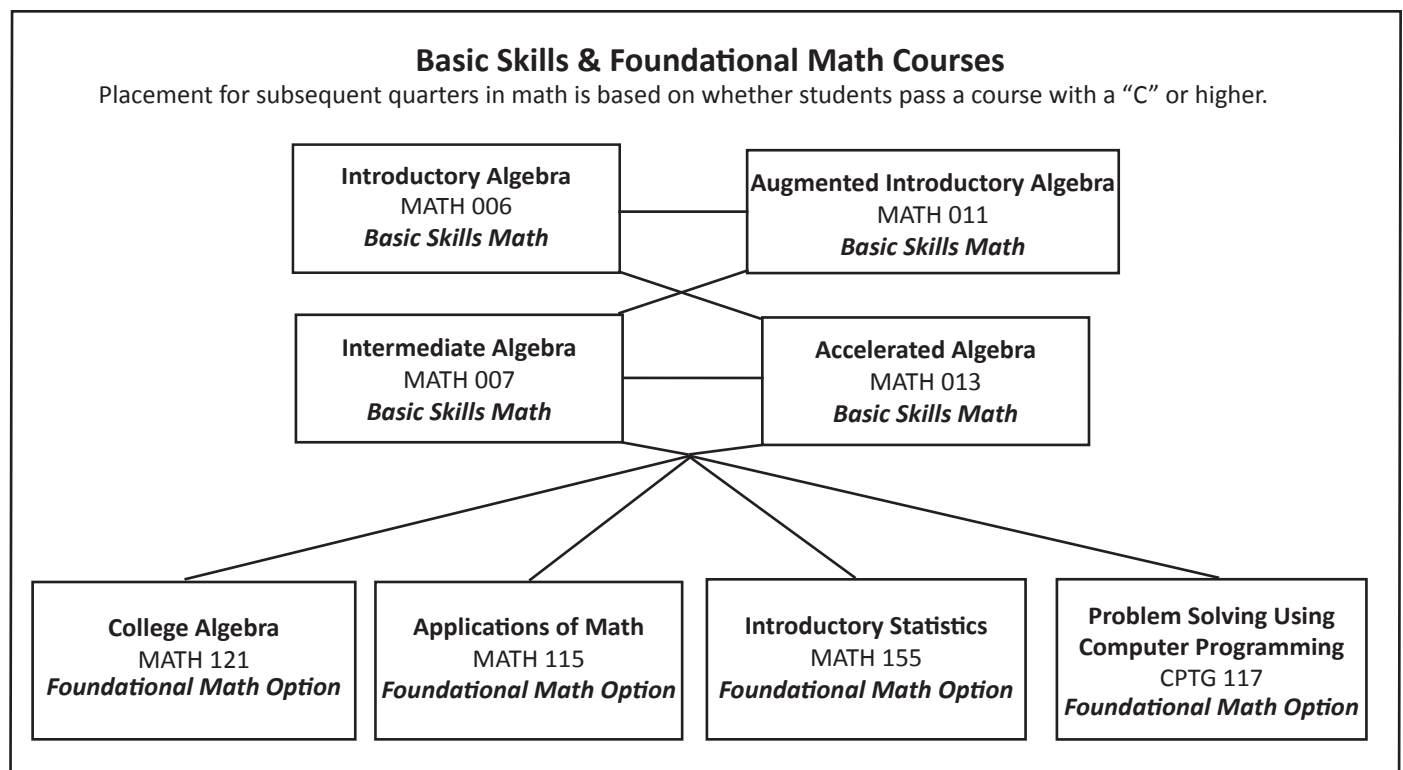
Basic Skills & Foundational Math Courses
Placement for subsequent quarters in math is based on whether students pass a course with a "C" or higher.

Introductory Algebra
MATH 006
Basic Skills Math

Augmented Introductory Algebra
MATH 011
Basic Skills Math

Intermediate Algebra
MATH 007
Basic Skills Math

Accelerated Algebra
MATH 013
Basic Skills Math

College Algebra
MATH 121
Foundational Math Option

Applications of Math
MATH 115
Foundational Math Option

Introductory Statistics
MATH 155
Foundational Math Option

Problem Solving Using Computer Programming
CPTG 117
Foundational Math Option